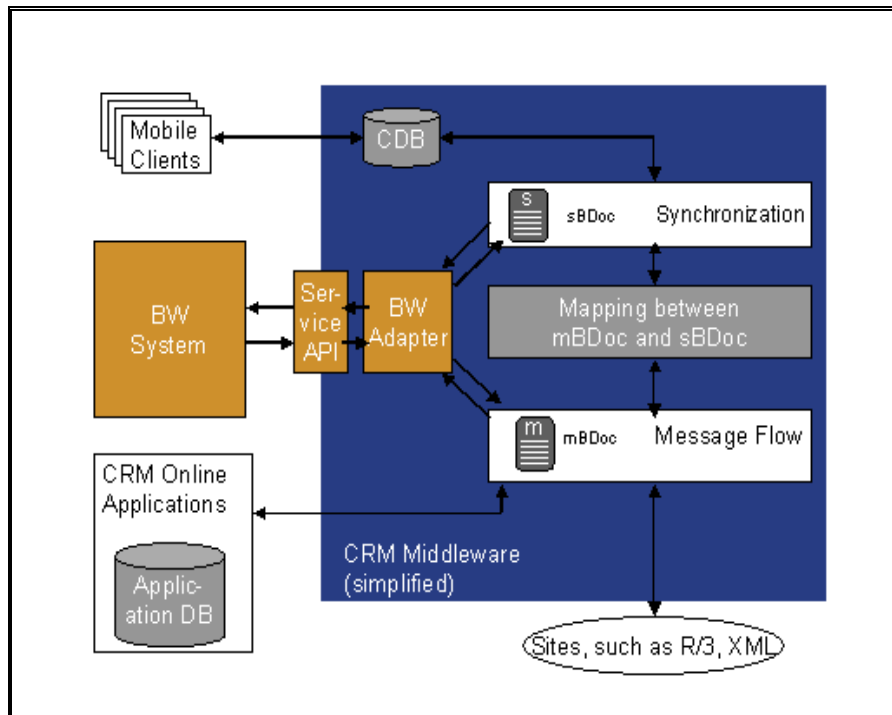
Mobile Clients

CDB

s sBDoc Synchronization

BW System

Service API

BW Adapter

Mapping between mBDoc and sBDoc

m mBDoc Message Flow

CRM Online Applications

Application DB

CRM Middleware (simplified)

Sites, such as R/3, XML